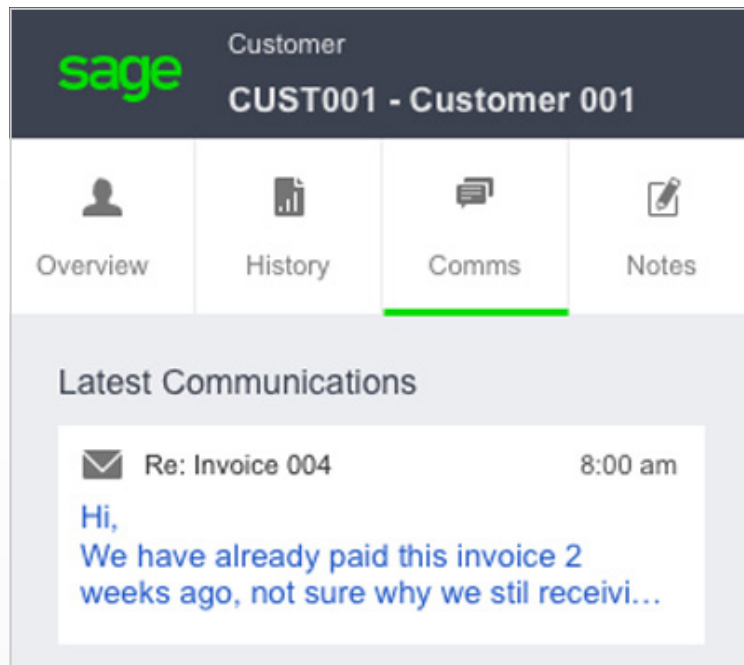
sage

Customer

CUST001 - Customer 001

Overview

History

Comms

Notes

Latest Communications

Re: Invoice 004

8:00 am

Hi,
We have already paid this invoice 2 weeks ago, not sure why we stil receivi…